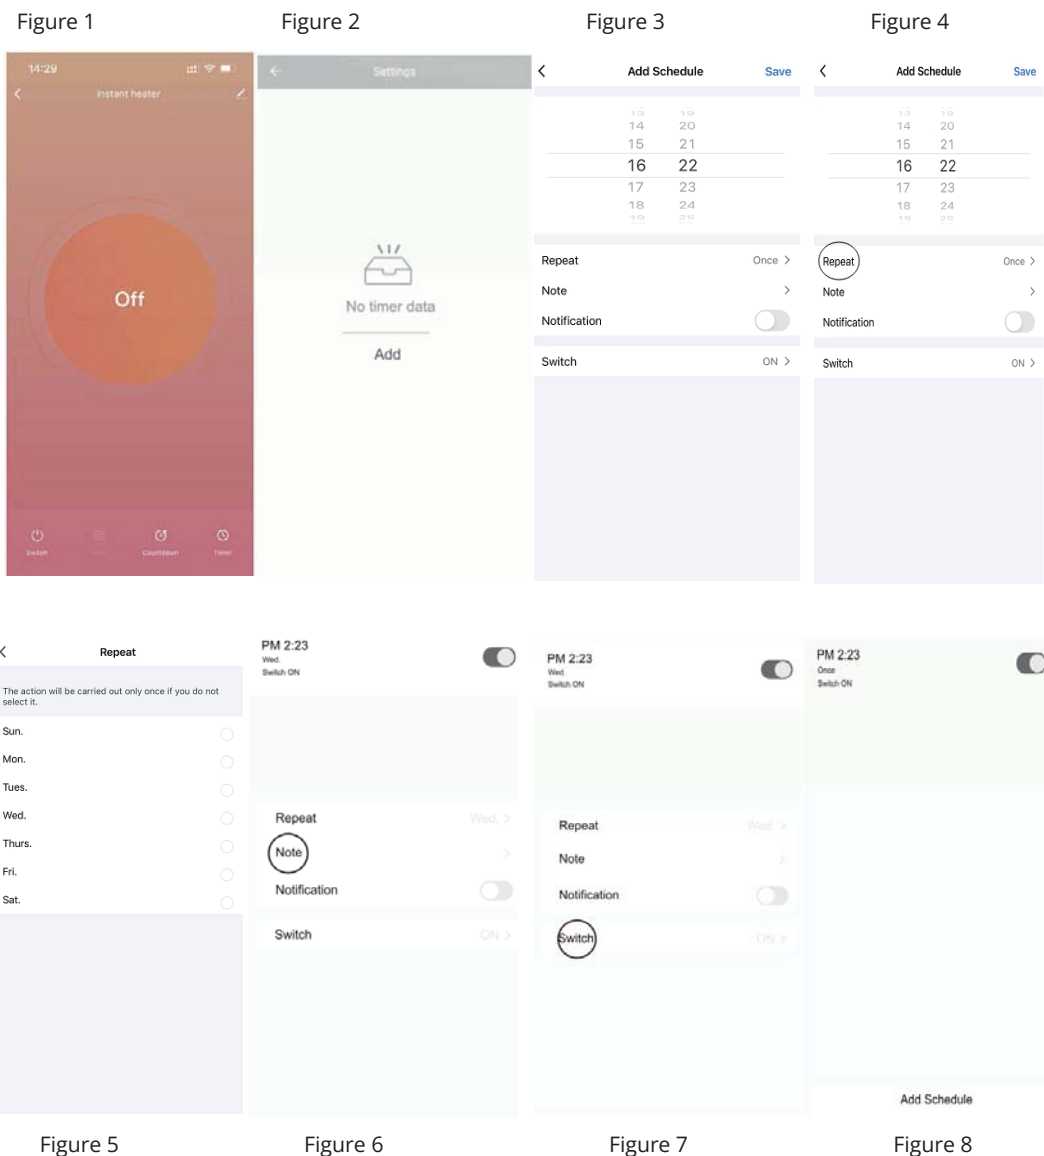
Figure 1

14:29

Instant heater

Off

Switch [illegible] Countdown Timer

Figure 2

Settings

No timer data

Add

Figure 3

Add Schedule Save

13 19
14 20
15 21
16 22
17 23
18 24
19 25

Repeat Once >

Note >

Notification

Switch ON >

Figure 4

Add Schedule Save

13 19
14 20
15 21
16 22
17 23
18 24
19 25

Repeat Once >

Note >

Notification

Switch ON >

Repeat

The action will be carried out only once if you do not select it.

Sun.

Mon.

Tues.

Wed.

Thurs.

Fri.

Sat.

Figure 5

PM 2:23
Wed.
Switch ON

Repeat Wed. >

Note >

Notification

Switch ON >

Figure 6

PM 2:23
Wed.
Switch ON

Repeat Wed. >

Note >

Notification

Switch ON >

Figure 7

PM 2:23
Once
Switch ON

Add Schedule

Figure 8